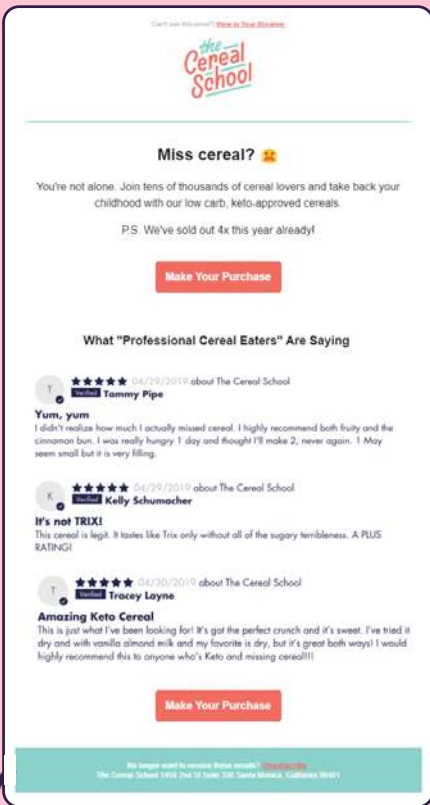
Can't see this email? View in Your Browser

the Cereal School

Miss cereal? 😫

You're not alone. Join tens of thousands of cereal lovers and take back your childhood with our low carb, keto-approved cereals.

P.S. We've sold out 4x this year already!

Make Your Purchase

What "Professional Cereal Eaters" Are Saying

T ★★★★★ 04/29/2019 about The Cereal School
Verified Tammy Pipe

Yum, yum
I didn't realize how much I actually missed cereal. I highly recommend both fruity and the cinnamon bun. I was really hungry 1 day and thought I'll make 2, never again. 1 May seem small but it is very filling.

K ★★★★★ 04/29/2019 about The Cereal School
Verified Kelly Schumacher

It's not TRIX!
This cereal is legit. It tastes like Trix only without all of the sugary terribleness. A PLUS RATING!

T ★★★★★ 04/30/2019 about The Cereal School
Verified Tracey Layne

Amazing Keto Cereal
This is just what I've been looking for! It's got the perfect crunch and it's sweet. I've tried it dry and with vanilla almond milk and my favorite is dry, but it's great both ways! I would highly recommend this to anyone who's Keto and missing cereal!!!

Make Your Purchase

No longer want to receive these emails? Unsubscribe
The Cereal School 1450 2nd St Suite 330 Santa Monica, California 90401